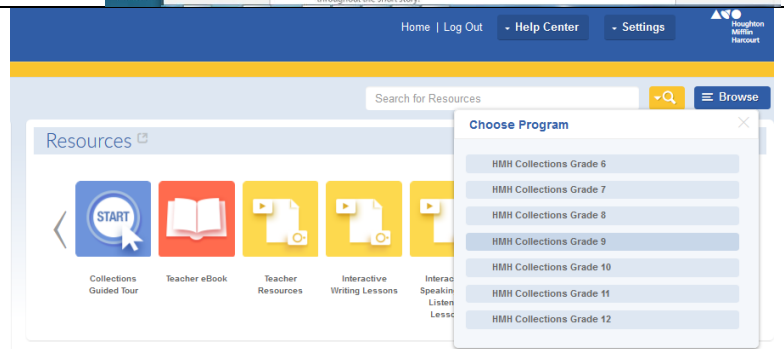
throughout the short story.

Home | Log Out
Help Center
Settings
Houghton Mifflin Harcourt

Search for Resources
Browse

Resources

START

Collections Guided Tour

Teacher eBook

Teacher Resources

Interactive Writing Lessons

Interac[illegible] Speakin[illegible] Listen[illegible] Lesso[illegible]

Choose Program

HMH Collections Grade 6
HMH Collections Grade 7
HMH Collections Grade 8
HMH Collections Grade 9
HMH Collections Grade 10
HMH Collections Grade 11
HMH Collections Grade 12